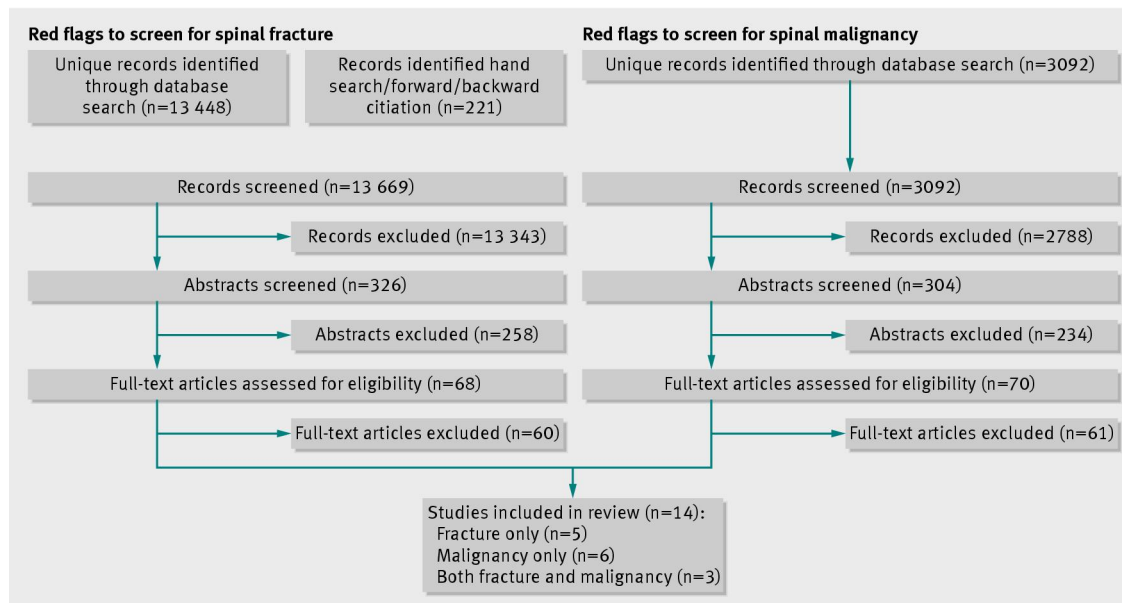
Red flags to screen for spinal fracture

Unique records identified through database search (n=13 448)

Records identified hand search/forward/backward citiation (n=221)

Records screened (n=13 669)

Records excluded (n=13 343)

Abstracts screened (n=326)

Abstracts excluded (n=258)

Full-text articles assessed for eligibility (n=68)

Full-text articles excluded (n=60)

Red flags to screen for spinal malignancy

Unique records identified through database search (n=3092)

Records screened (n=3092)

Records excluded (n=2788)

Abstracts screened (n=304)

Abstracts excluded (n=234)

Full-text articles assessed for eligibility (n=70)

Full-text articles excluded (n=61)

Studies included in review (n=14):
Fracture only (n=5)
Malignancy only (n=6)
Both fracture and malignancy (n=3)